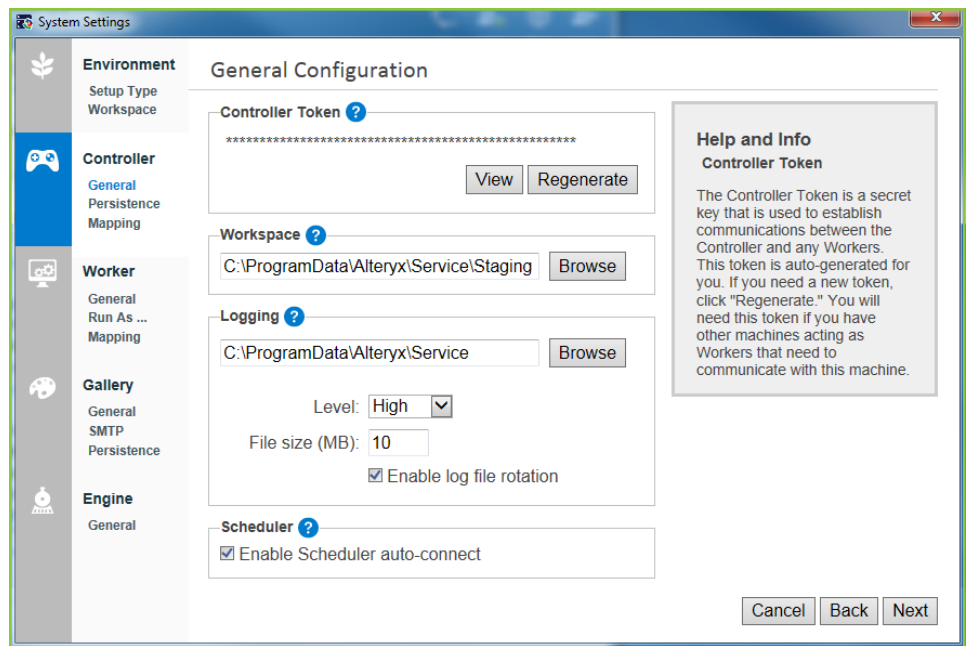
System Settings

Environment
Setup Type
Workspace

Controller
General
Persistence
Mapping

Worker
General
Run As ...
Mapping

Gallery
General
SMTP
Persistence

Engine
General

General Configuration

Controller Token ?
****************************************************
View Regenerate

Workspace ?
C:\ProgramData\Alteryx\Service\Staging Browse

Logging ?
C:\ProgramData\Alteryx\Service Browse
Level: High
File size (MB): 10
Enable log file rotation

Scheduler ?
Enable Scheduler auto-connect

Help and Info
Controller Token

The Controller Token is a secret key that is used to establish communications between the Controller and any Workers. This token is auto-generated for you. If you need a new token, click "Regenerate." You will need this token if you have other machines acting as Workers that need to communicate with this machine.

Cancel Back Next